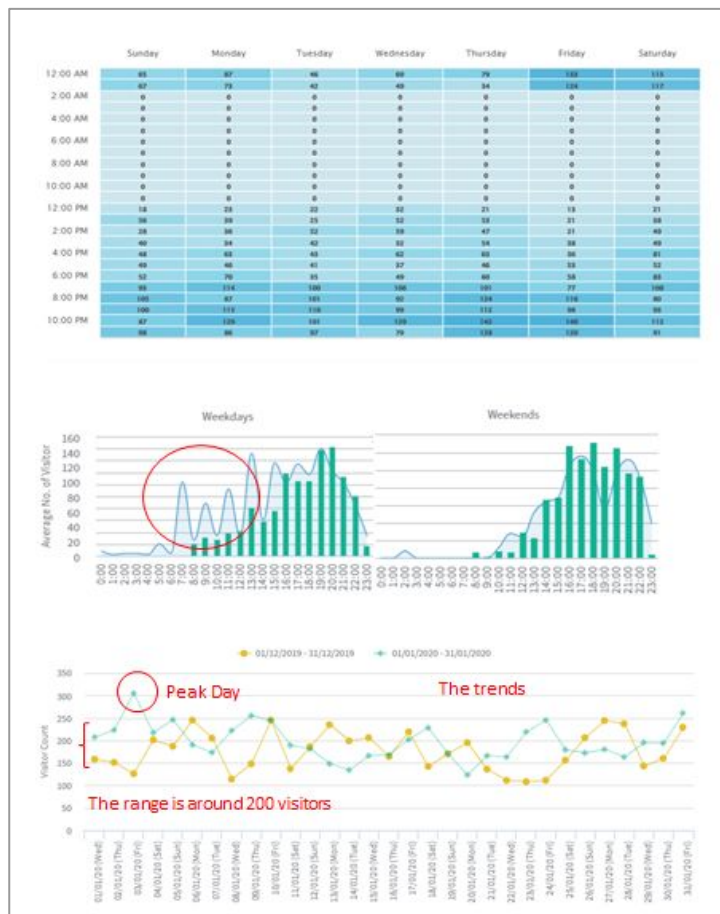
| | Sunday | Monday | Tuesday | Wednesday | Thursday | Friday | Saturday |
|---|---|---|---|---|---|---|---|
| 12:00 AM | 65 | 87 | 46 | 69 | 79 | 133 | 115 |
| | 67 | 73 | 42 | 49 | 54 | 124 | 117 |
| 2:00 AM | 0 | 0 | 0 | 0 | 0 | 0 | 0 |
| | 0 | 0 | 0 | 0 | 0 | 0 | 0 |
| 4:00 AM | 0 | 0 | 0 | 0 | 0 | 0 | 0 |
| | 0 | 0 | 0 | 0 | 0 | 0 | 0 |
| 6:00 AM | 0 | 0 | 0 | 0 | 0 | 0 | 0 |
| | 0 | 0 | 0 | 0 | 0 | 0 | 0 |
| 8:00 AM | 0 | 0 | 0 | 0 | 0 | 0 | 0 |
| | 0 | 0 | 0 | 0 | 0 | 0 | 0 |
| 10:00 AM | 0 | 0 | 0 | 0 | 0 | 0 | 0 |
| | 0 | 0 | 0 | 0 | 0 | 0 | 0 |
| 12:00 PM | 18 | 23 | 22 | 32 | 21 | 13 | 21 |
| | 56 | 39 | 25 | 52 | 53 | 21 | 38 |
| 2:00 PM | 28 | 36 | 32 | 59 | 47 | 21 | 40 |
| | 40 | 34 | 42 | 32 | 54 | 38 | 49 |
| 4:00 PM | 48 | 63 | 43 | 62 | 60 | 36 | 81 |
| | 40 | 46 | 41 | 57 | 46 | 33 | 52 |
| 6:00 PM | 52 | 70 | 35 | 49 | 60 | 58 | 83 |
| | 95 | 114 | 100 | 106 | 101 | 77 | 100 |
| 8:00 PM | 105 | 87 | 101 | 93 | 124 | 116 | 80 |
| | 100 | 112 | 118 | 99 | 112 | 98 | 95 |
| 10:00 PM | 87 | 126 | 101 | 120 | 143 | 140 | 112 |
| | 98 | 86 | 97 | 79 | 130 | 130 | 91 |

Weekdays

Weekends

Average No. of Visitor

160 140 120 100 80 60 40 20 0

0:00 1:00 2:00 3:00 4:00 5:00 6:00 7:00 8:00 9:00 10:00 11:00 12:00 13:00 14:00 15:00 16:00 17:00 18:00 19:00 20:00 21:00 22:00 23:00

0:00 1:00 2:00 3:00 4:00 5:00 6:00 7:00 8:00 9:00 10:00 11:00 12:00 13:00 14:00 15:00 16:00 17:00 18:00 19:00 20:00 21:00 22:00 23:00

01/12/2019 - 31/12/2019    01/01/2020 - 31/01/2020

Peak Day

The trends

Visitor Count

350 300 250 200 150 100 50 0

The range is around 200 visitors

01/01/20 (Wed) 02/01/20 (Thu) 03/01/20 (Fri) 04/01/20 (Sat) 05/01/20 (Sun) 06/01/20 (Mon) 07/01/20 (Tue) 08/01/20 (Wed) 09/01/20 (Thu) 10/01/20 (Fri) 11/01/20 (Sat) 12/01/20 (Sun) 13/01/20 (Mon) 14/01/20 (Tue) 15/01/20 (Wed) 16/01/20 (Thu) 17/01/20 (Fri) 18/01/20 (Sat) 19/01/20 (Sun) 20/01/20 (Mon) 21/01/20 (Tue) 22/01/20 (Wed) 23/01/20 (Thu) 24/01/20 (Fri) 25/01/20 (Sat) 26/01/20 (Sun) 27/01/20 (Mon) 28/01/20 (Tue) 29/01/20 (Wed) 30/01/20 (Thu) 31/01/20 (Fri)